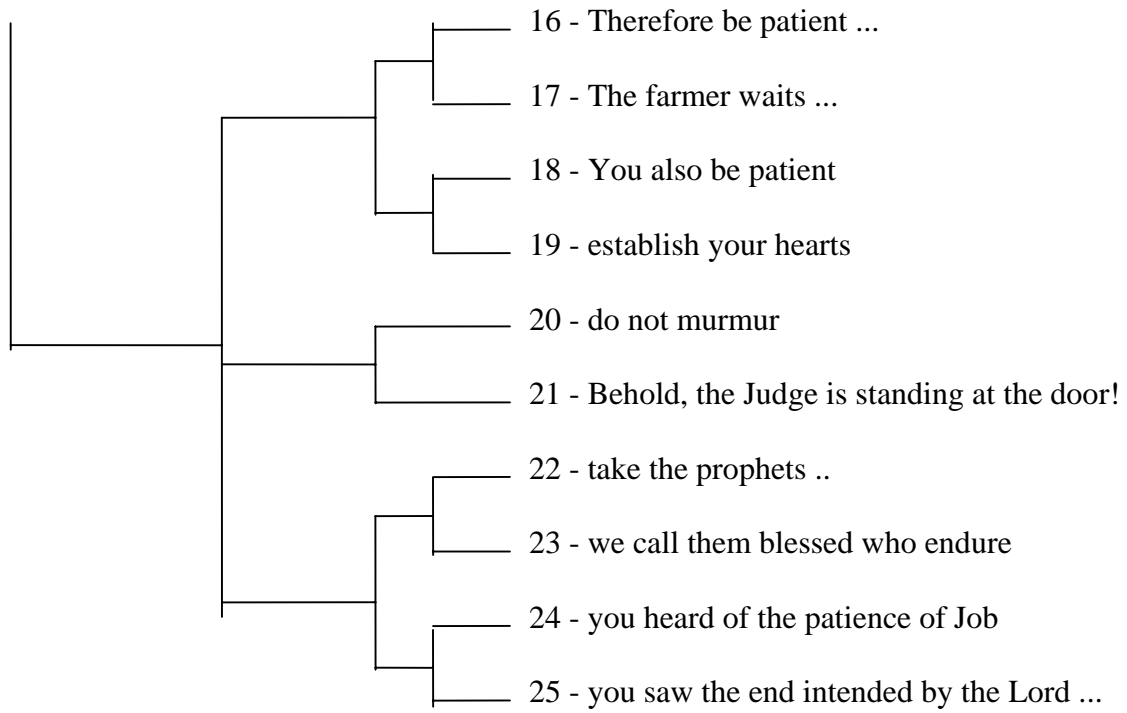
16 - Therefore be patient ...

17 - The farmer waits ...

18 - You also be patient

19 - establish your hearts

20 - do not murmur

21 - Behold, the Judge is standing at the door!

22 - take the prophets ..

23 - we call them blessed who endure

24 - you heard of the patience of Job

25 - you saw the end intended by the Lord ...